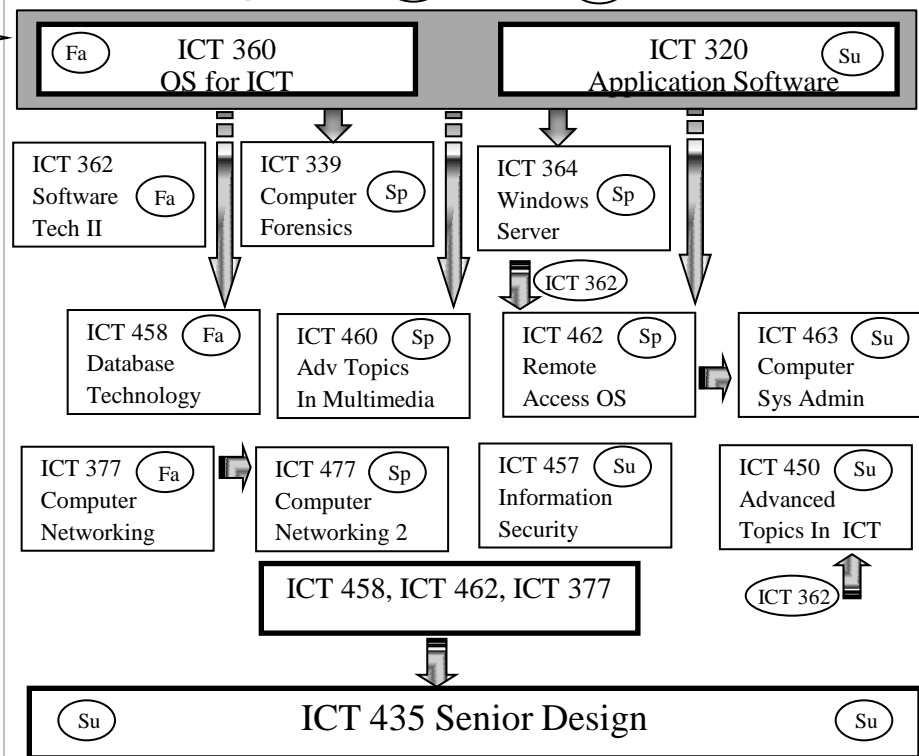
Fa ICT 360 OS for ICT

ICT 320 Application Software Su

ICT 362 Software Tech II Fa

ICT 339 Computer Forensics Sp

ICT 364 Windows Server Sp

ICT 362

ICT 458 Database Technology Fa

ICT 460 Adv Topics In Multimedia Sp

ICT 462 Remote Access OS Sp

ICT 463 Computer Sys Admin Su

ICT 377 Computer Networking Fa

ICT 477 Computer Networking 2 Sp

ICT 457 Information Security Su

ICT 450 Advanced Topics In ICT Su

ICT 458, ICT 462, ICT 377

ICT 362

Su ICT 435 Senior Design Su